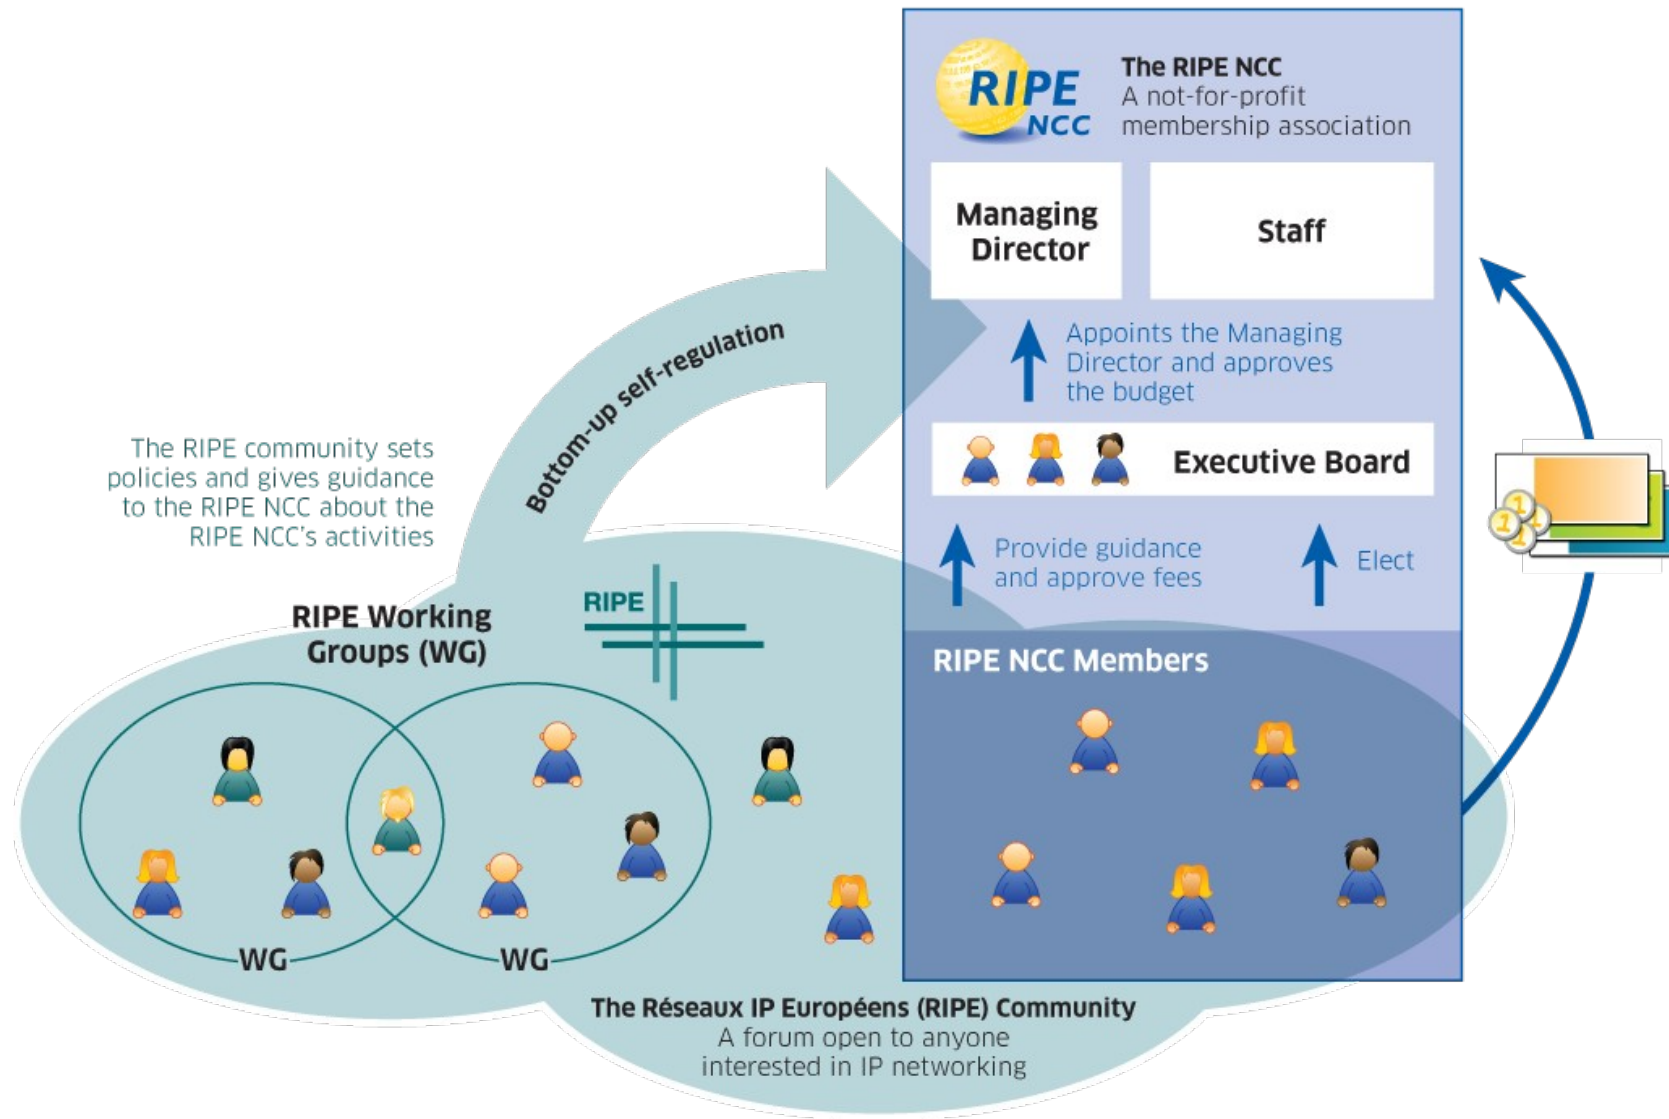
RIPE NCC

The RIPE NCC
A not-for-profit membership association

Managing Director

Staff

Appoints the Managing Director and approves the budget

Executive Board

Provide guidance and approve fees

Elect

RIPE NCC Members

Bottom-up self-regulation

The RIPE community sets policies and gives guidance to the RIPE NCC about the RIPE NCC's activities

RIPE Working Groups (WG)

RIPE

WG

WG

The Réseaux IP Européens (RIPE) Community
A forum open to anyone interested in IP networking